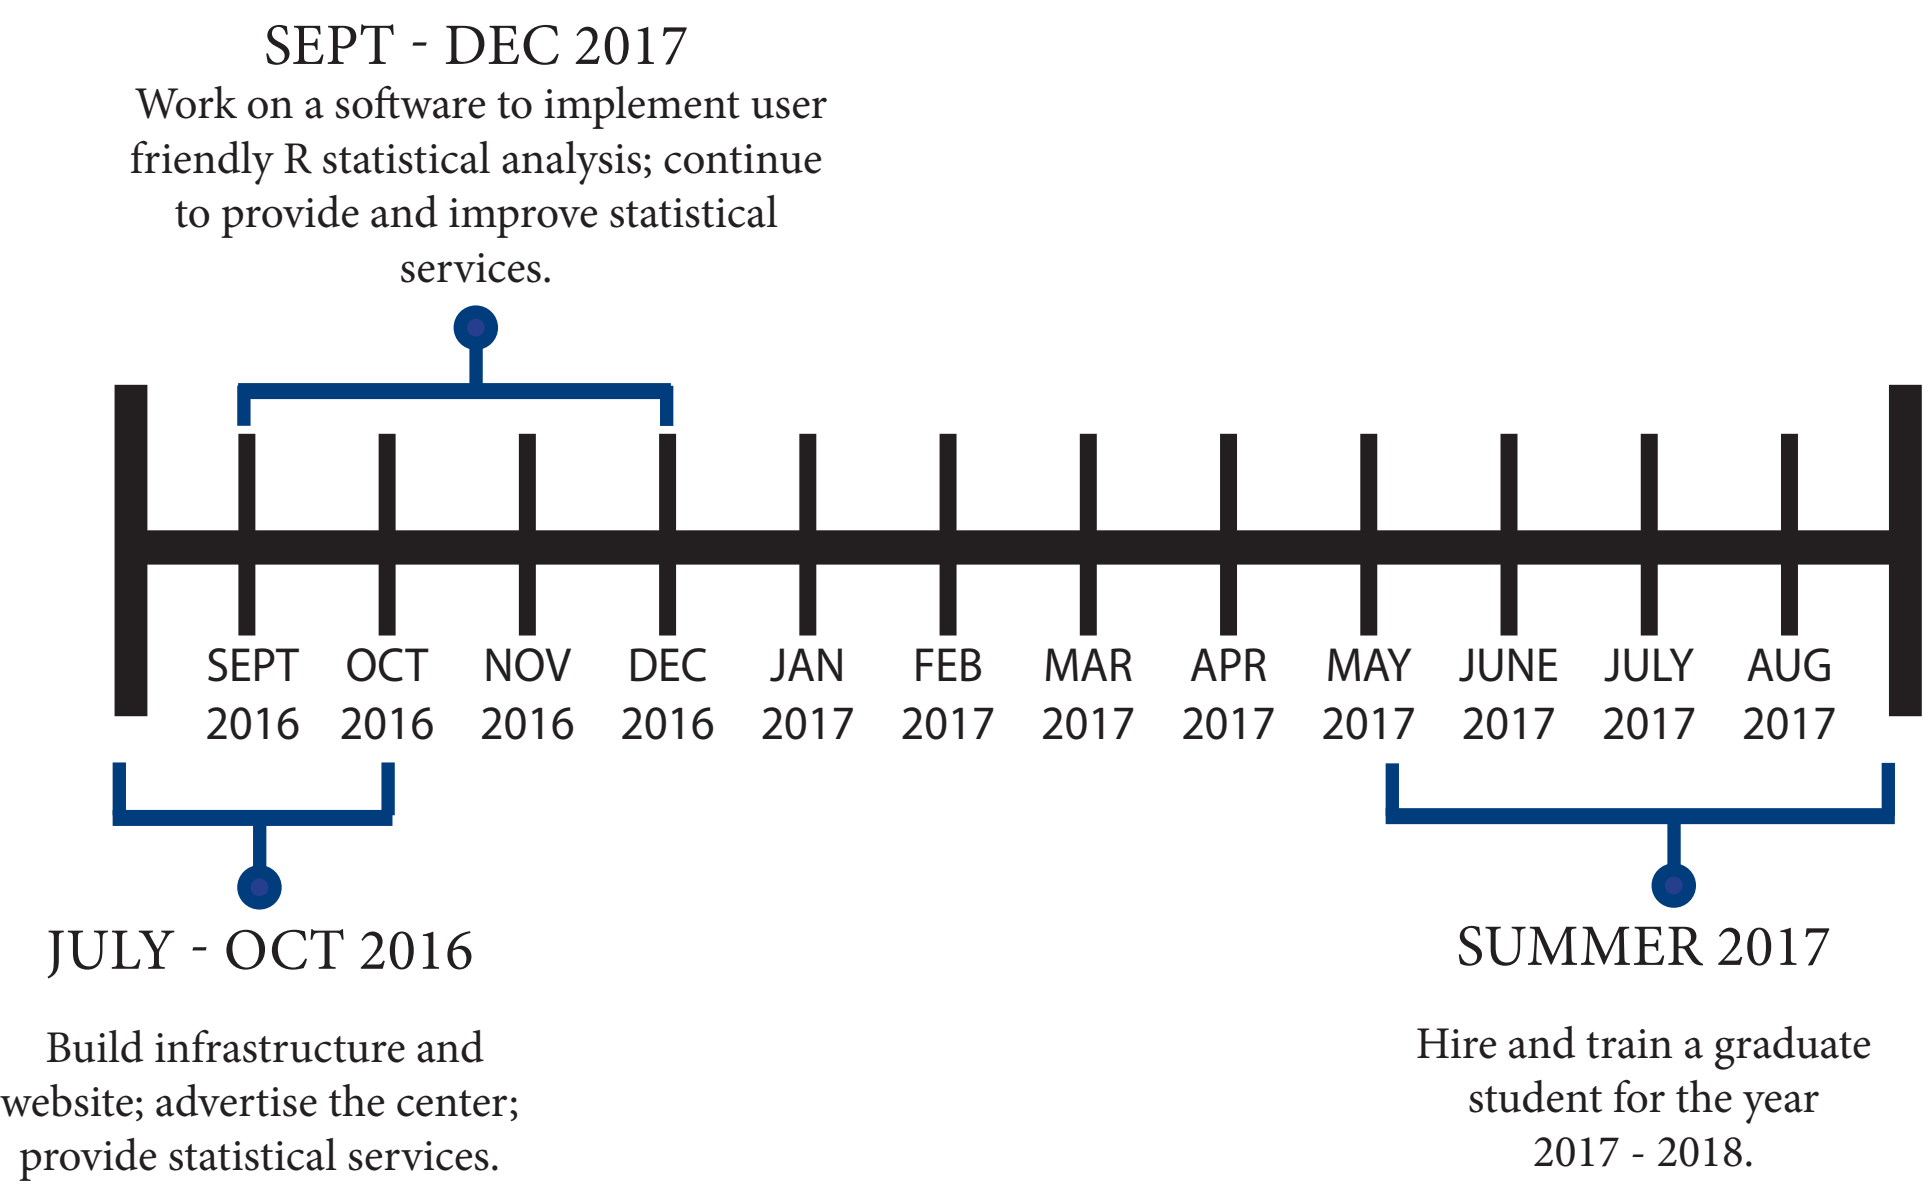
SEPT - DEC 2017
Work on a software to implement user friendly R statistical analysis; continue to provide and improve statistical services.

SEPT 2016 | OCT 2016 | NOV 2016 | DEC 2016 | JAN 2017 | FEB 2017 | MAR 2017 | APR 2017 | MAY 2017 | JUNE 2017 | JULY 2017 | AUG 2017

JULY - OCT 2016

Build infrastructure and website; advertise the center; provide statistical services.

SUMMER 2017

Hire and train a graduate student for the year 2017 - 2018.